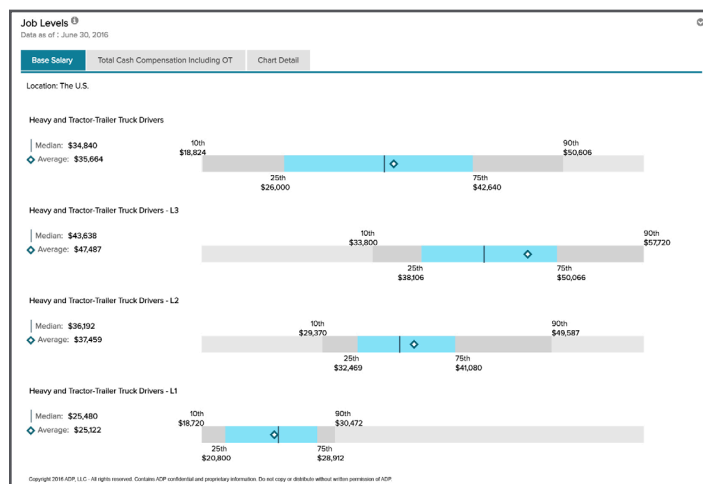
Job Levels

Data as of : June 30, 2016

Base Salary | Total Cash Compensation Including OT | Chart Detail

Location: The U.S.

Heavy and Tractor-Trailer Truck Drivers

Median: $34,840
Average: $35,664

10th
$18,824

90th
$50,606

25th
$26,000

75th
$42,640

Heavy and Tractor-Trailer Truck Drivers - L3

Median: $43,638
Average: $47,487

10th
$33,800

90th
$57,720

25th
$38,106

75th
$50,066

Heavy and Tractor-Trailer Truck Drivers - L2

Median: $36,192
Average: $37,459

10th
$29,370

90th
$49,587

25th
$32,469

75th
$41,080

Heavy and Tractor-Trailer Truck Drivers - L1

Median: $25,480
Average: $25,122

10th
$18,720

90th
$30,472

25th
$20,800

75th
$28,912

Copyright 2016 ADP, LLC - All rights reserved. Contains ADP confidential and proprietary information. Do not copy or distribute without written permission of ADP.